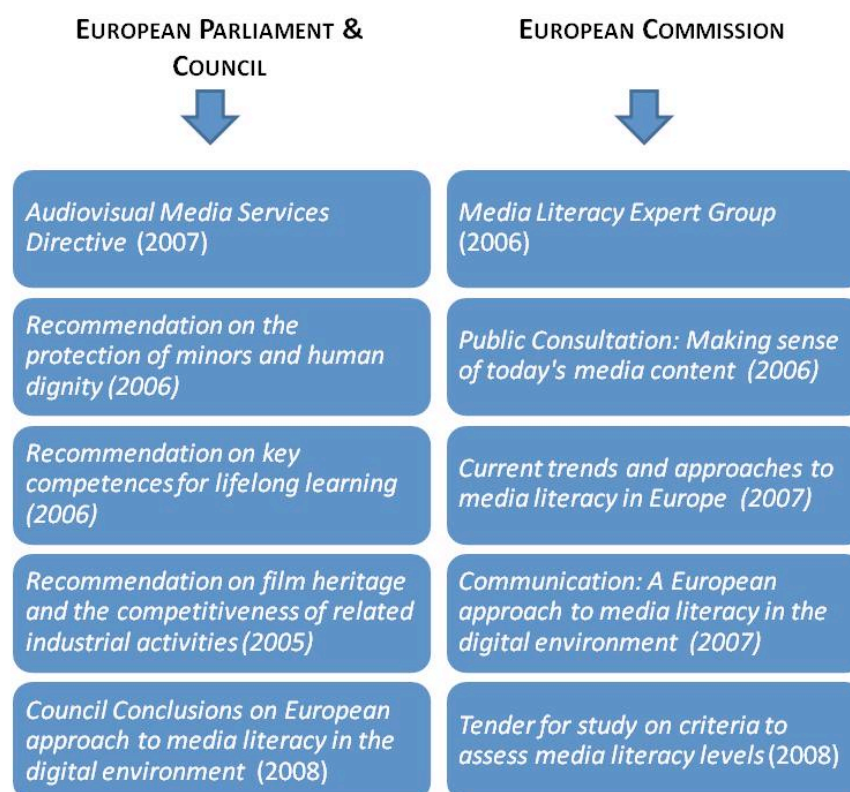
EUROPEAN PARLIAMENT & COUNCIL

Audiovisual Media Services Directive (2007)

Recommendation on the protection of minors and human dignity (2006)

Recommendation on key competences for lifelong learning (2006)

Recommendation on film heritage and the competitiveness of related industrial activities (2005)

Council Conclusions on European approach to media literacy in the digital environment (2008)

EUROPEAN COMMISSION

Media Literacy Expert Group (2006)

Public Consultation: Making sense of today's media content (2006)

Current trends and approaches to media literacy in Europe (2007)

Communication: A European approach to media literacy in the digital environment (2007)

Tender for study on criteria to assess media literacy levels (2008)